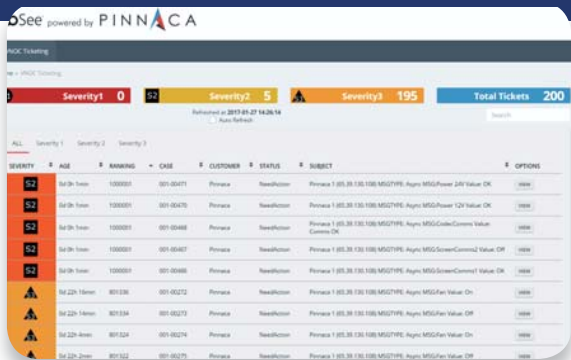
See powered by PINNACA

iNOC Ticketing

me > iNOC Ticketing

Severity1 0

S2 Severity2 5

Severity3 195

Total Tickets 200

Refreshed at 2017-01-27 14:26:14
Auto Refresh

Search

ALL Severity 1 Severity 2 Severity 3

| SEVERITY | AGE | RANKING | CASE | CUSTOMER | STATUS | SUBJECT | OPTIONS |
|---|---|---|---|---|---|---|---|
| S2 | 0d 0h 1min | 1000001 | 001-00471 | Pinnaca | NeedAction | Pinnaca 1 (65.39.130.108) MSGTYPE: Async MSG:Power 24V Value: OK | view |
| S2 | 0d 0h 1min | 1000001 | 001-00470 | Pinnaca | NeedAction | Pinnaca 1 (65.39.130.108) MSGTYPE: Async MSG:Power 12V Value: OK | view |
| S2 | 0d 0h 1min | 1000001 | 001-00468 | Pinnaca | NeedAction | Pinnaca 1 (65.39.130.108) MSGTYPE: Async MSG:CodecComms Value: Comms OK | view |
| S2 | 0d 0h 1min | 1000001 | 001-00467 | Pinnaca | NeedAction | Pinnaca 1 (65.39.130.108) MSGTYPE: Async MSG:ScreenComms2 Value: Off | view |
| S2 | 0d 0h 1min | 1000001 | 001-00466 | Pinnaca | NeedAction | Pinnaca 1 (65.39.130.108) MSGTYPE: Async MSG:ScreenComms1 Value: Off | view |
|  | 0d 22h 16min | 801336 | 001-00272 | Pinnaca | NeedAction | Pinnaca 1 (65.39.130.108) MSGTYPE: Async MSG:Fan Value: On | view |
|  | 0d 22h 13min | 801334 | 001-00273 | Pinnaca | NeedAction | Pinnaca 1 (65.39.130.108) MSGTYPE: Async MSG:Fan Value: Off | view |
|  | 0d 22h 4min | 801324 | 001-00274 | Pinnaca | NeedAction | Pinnaca 1 (65.39.130.108) MSGTYPE: Async MSG:Fan Value: On | view |
|  | 0d 22h 2min | 801322 | 001-00275 | Pinnaca | NeedAction | Pinnaca 1 (65.39.130.108) MSGTYPE: Async MSG:Fan Value: Off | view |